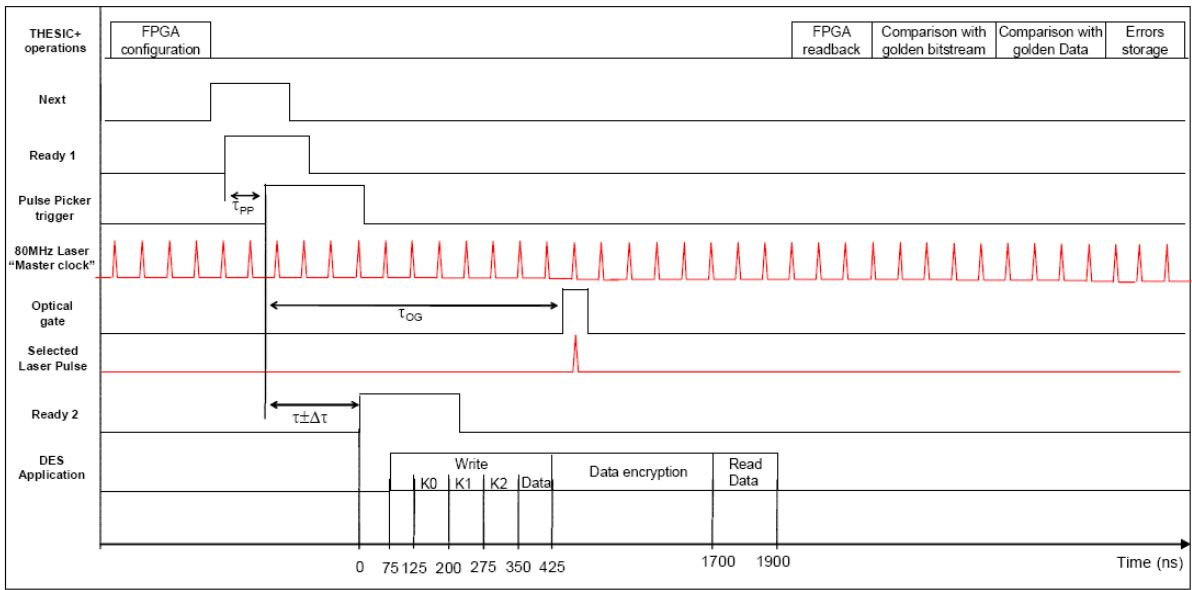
THESIC+ operations

FPGA configuration

FPGA readback

Comparison with golden bitstream

Comparison with golden Data

Errors storage

Next

Ready 1

Pulse Picker trigger

$\tau_{PP}$

80MHz Laser "Master clock"

Optical gate

$\tau_{OG}$

Selected Laser Pulse

Ready 2

$\tau \pm \Delta\tau$

DES Application

Write

K0

K1

K2

Data

Data encryption

Read Data

0 75 125 200 275 350 425 1700 1900

Time (ns)